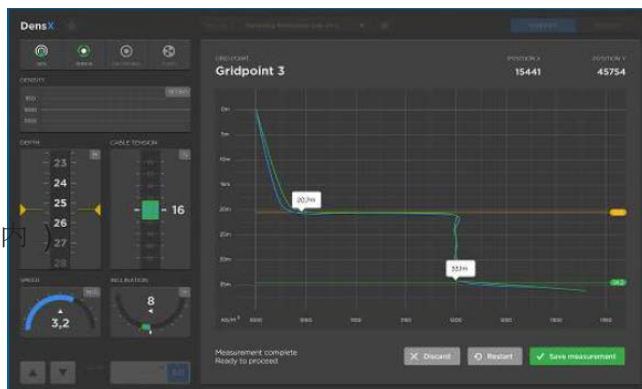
DensX

DENSITY

DEPTH

CABLE TENSION

23
24
25
26
27

16

SPEED

3,2

INCLINATION

8

GRIDPOINT

Gridpoint 3

POSITION X
15441

POSITION Y
45754

20,7m

33,1m

Measurement complete
Ready to proceed

Discard

Restart

Save measurement